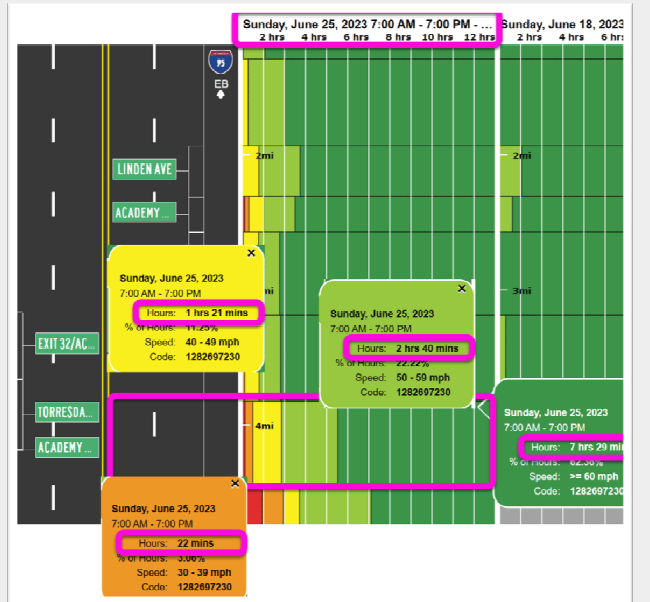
Sunday, June 25, 2023 7:00 AM - 7:00 PM - ...
2 hrs 4 hrs 6 hrs 8 hrs 10 hrs 12 hrs

Sunday, June 18, 2023
2 hrs 4 hrs 6 hrs

95
EB

LINDEN AVE

ACADEMY ...

EXIT 32/AC...

TORRESDA...

ACADEMY ...

2mi
2mi
3mi
4mi

Sunday, June 25, 2023
7:00 AM - 7:00 PM
Hours: 1 hrs 21 mins
% of Hours: 11.25%
Speed: 40 - 49 mph
Code: 1282697230

Sunday, June 25, 2023
7:00 AM - 7:00 PM
Hours: 2 hrs 40 mins
% of Hours: 22.22%
Speed: 50 - 59 mph
Code: 1282697230

Sunday, June 25, 2023
7:00 AM - 7:00 PM
Hours: 7 hrs 29 mins
% of Hours: 62.36%
Speed: >= 60 mph
Code: 1282697230

Sunday, June 25, 2023
7:00 AM - 7:00 PM
Hours: 22 mins
% of Hours: 3.06%
Speed: 30 - 39 mph
Code: 1282697230